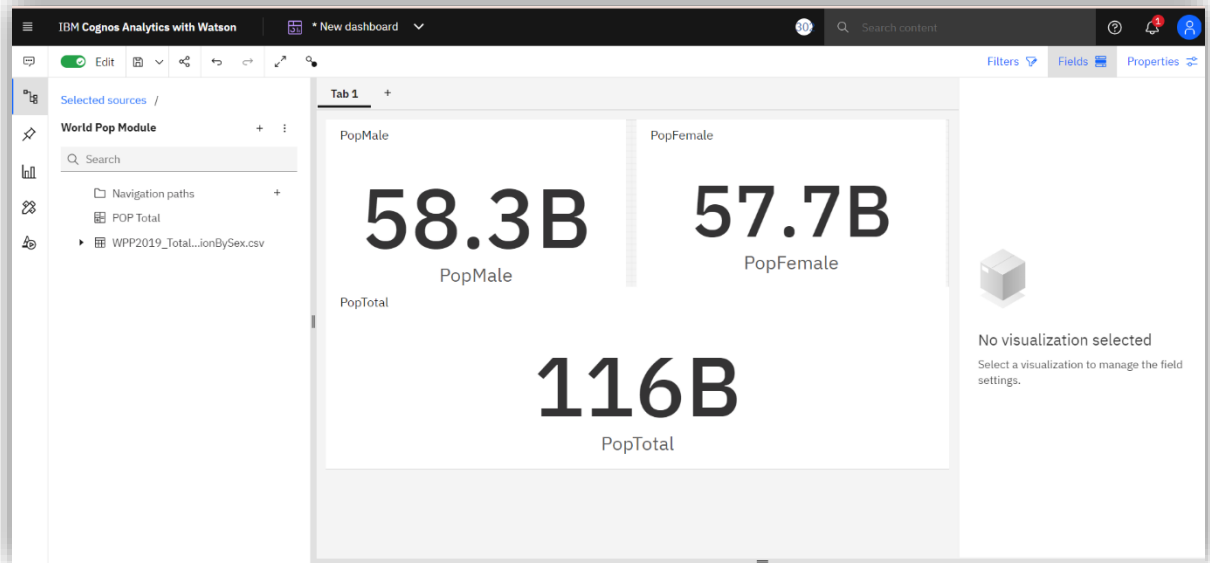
IBM Cognos Analytics with Watson

* New dashboard

30

Search content

1

Edit

Filters

Fields

Properties

Selected sources /

World Pop Module

Search

Navigation paths

POP Total

WPP2019_Total...ionBySex.csv

Tab 1

+

PopMale

58.3B

PopMale

PopFemale

57.7B

PopFemale

PopTotal

116B

PopTotal

No visualization selected

Select a visualization to manage the field settings.